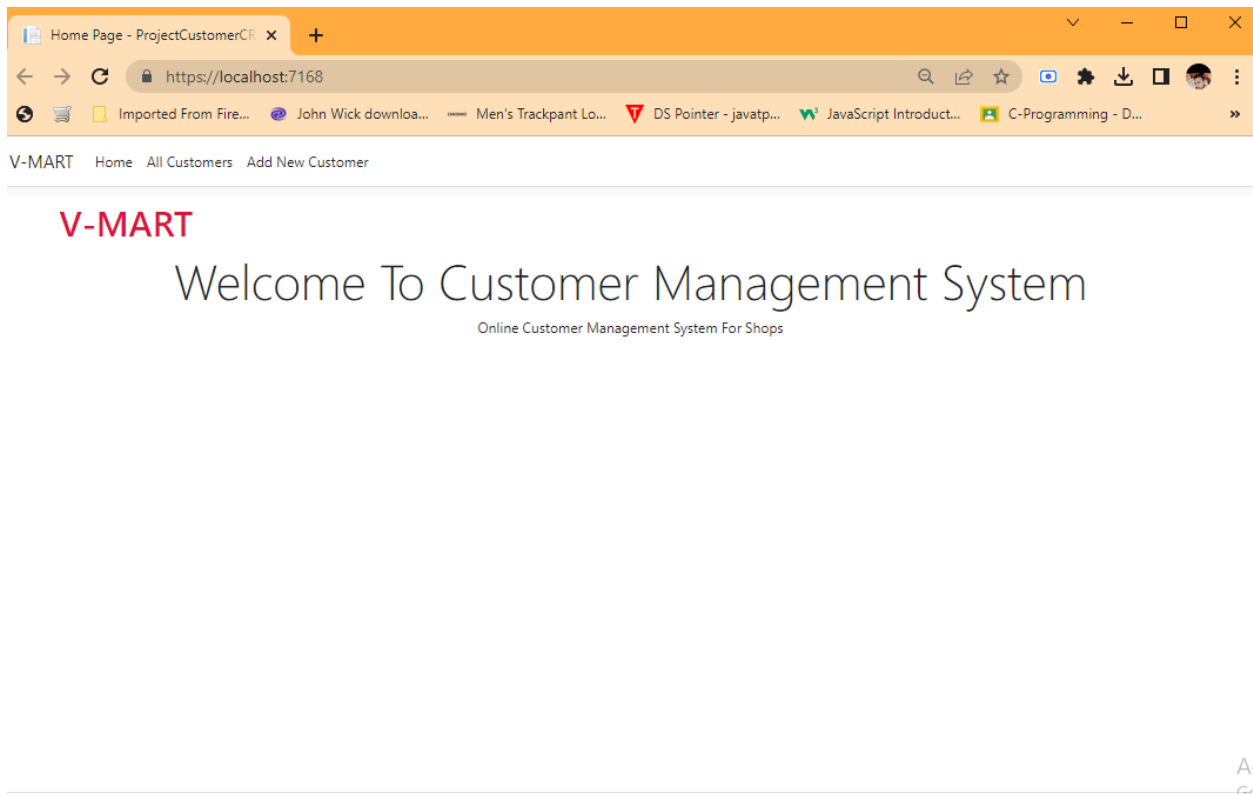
Home Page - ProjectCustomerCR ×

https://localhost:7168

Imported From Fire... John Wick downloa... Men's Trackpant Lo... DS Pointer - javatp... JavaScript Introduct... C-Programming - D...

V-MART Home All Customers Add New Customer

V-MART

Welcome To Customer Management System

Online Customer Management System For Shops

A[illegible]